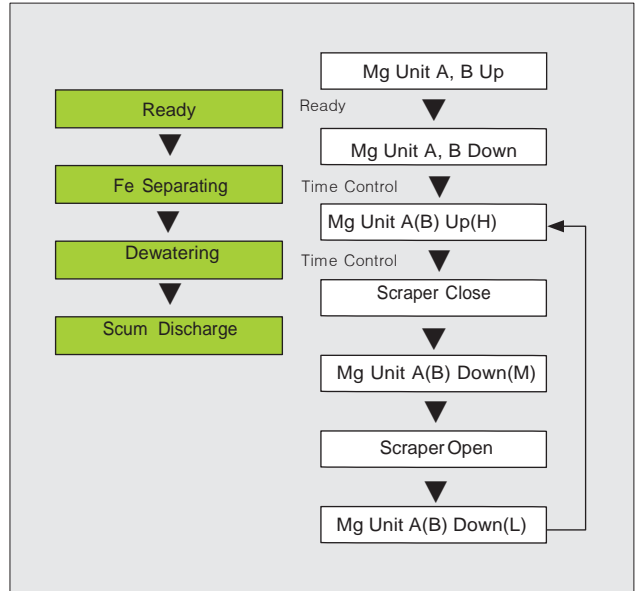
Ready

Fe Separating

Dewatering

Scum Discharge

Mg Unit A, B Up

Ready

Mg Unit A, B Down

Time Control

Mg Unit A(B) Up(H)

Time Control

Scraper Close

Mg Unit A(B) Down(M)

Scraper Open

Mg Unit A(B) Down(L)